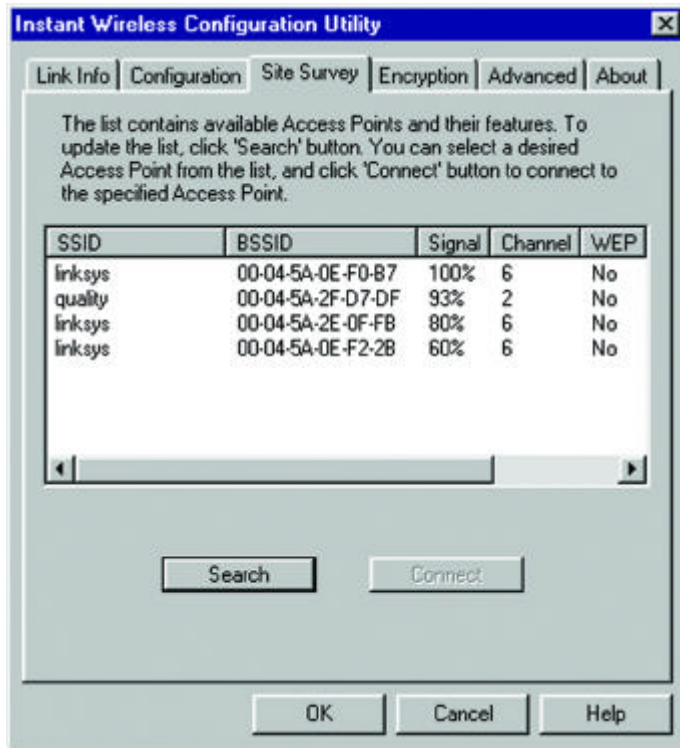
Instant Wireless Configuration Utility

Link Info | Configuration | Site Survey | Encryption | Advanced | About

The list contains available Access Points and their features. To update the list, click 'Search' button. You can select a desired Access Point from the list, and click 'Connect' button to connect to the specified Access Point.

| SSID | BSSID | Signal | Channel | WEP |
|---|---|---|---|---|
| linksys | 00-04-5A-0E-F0-B7 | 100% | 6 | No |
| quality | 00-04-5A-2F-D7-DF | 93% | 2 | No |
| linksys | 00-04-5A-2E-0F-FB | 80% | 6 | No |
| linksys | 00-04-5A-0E-F2-2B | 60% | 6 | No |

Search

Connect

OK

Cancel

Help